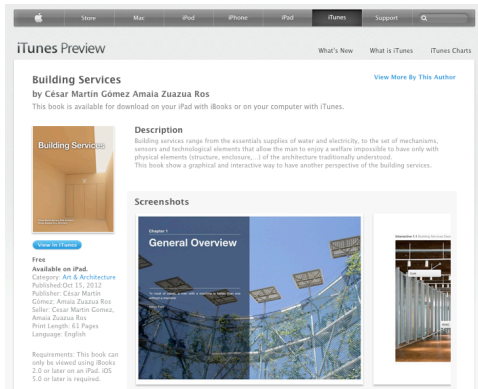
Store Mac iPod iPhone iPad iTunes Support

iTunes Preview

What's New What is iTunes iTunes Charts

Building Services

by César Martín Gómez Amaia Zuazua Ros

View More By This Author

This book is available for download on your iPad with iBooks or on your computer with iTunes.

Building Services

View In iTunes

Free

Available on iPad.

Category: Art & Architecture

Published:Oct 15, 2012

Publisher: César Martín Gómez; Amaia Zuazua Ros

Seller: Cesar Martin Gomez, Amaia Zuazua Ros

Print Length: 61 Pages

Language: English

Requirements: This book can only be viewed using iBooks 2.0 or later on an iPad. iOS 5.0 or later is required.

Description

Building services range from the essentials supplies of water and electricity, to the set of mechanisms, sensors and technological elements that allow the man to enjoy a welfare impossible to have only with physical elements (structure, enclosure,...) of the architecture traditionally understood.
This book show a graphical and interactive way to have another perspective of the building services.

Screenshots

Chapter 1

General Overview

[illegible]